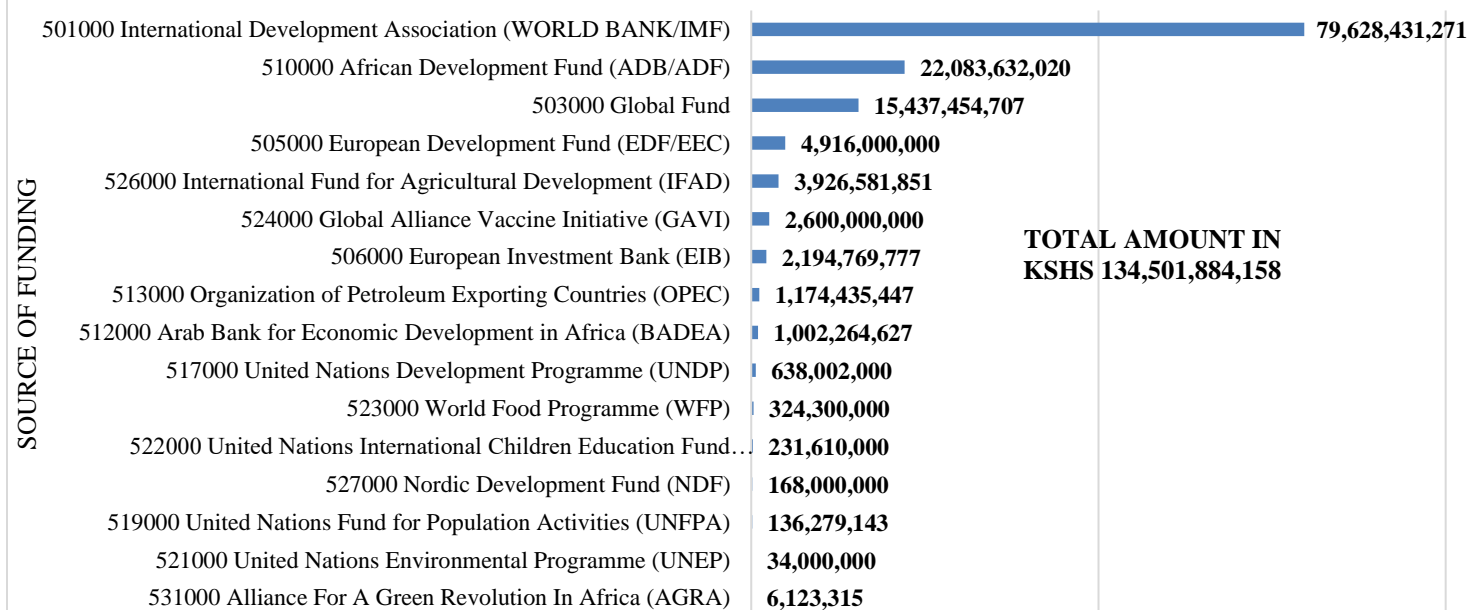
SOURCE OF FUNDING

| Source | Amount |
|---|---|
| 501000 International Development Association (WORLD BANK/IMF) | 79,628,431,271 |
| 510000 African Development Fund (ADB/ADF) | 22,083,632,020 |
| 503000 Global Fund | 15,437,454,707 |
| 505000 European Development Fund (EDF/EEC) | 4,916,000,000 |
| 526000 International Fund for Agricultural Development (IFAD) | 3,926,581,851 |
| 524000 Global Alliance Vaccine Initiative (GAVI) | 2,600,000,000 |
| 506000 European Investment Bank (EIB) | 2,194,769,777 |
| 513000 Organization of Petroleum Exporting Countries (OPEC) | 1,174,435,447 |
| 512000 Arab Bank for Economic Development in Africa (BADEA) | 1,002,264,627 |
| 517000 United Nations Development Programme (UNDP) | 638,002,000 |
| 523000 World Food Programme (WFP) | 324,300,000 |
| 522000 United Nations International Children Education Fund… | 231,610,000 |
| 527000 Nordic Development Fund (NDF) | 168,000,000 |
| 519000 United Nations Fund for Population Activities (UNFPA) | 136,279,143 |
| 521000 United Nations Environmental Programme (UNEP) | 34,000,000 |
| 531000 Alliance For A Green Revolution In Africa (AGRA) | 6,123,315 |

TOTAL AMOUNT IN KSHS 134,501,884,158